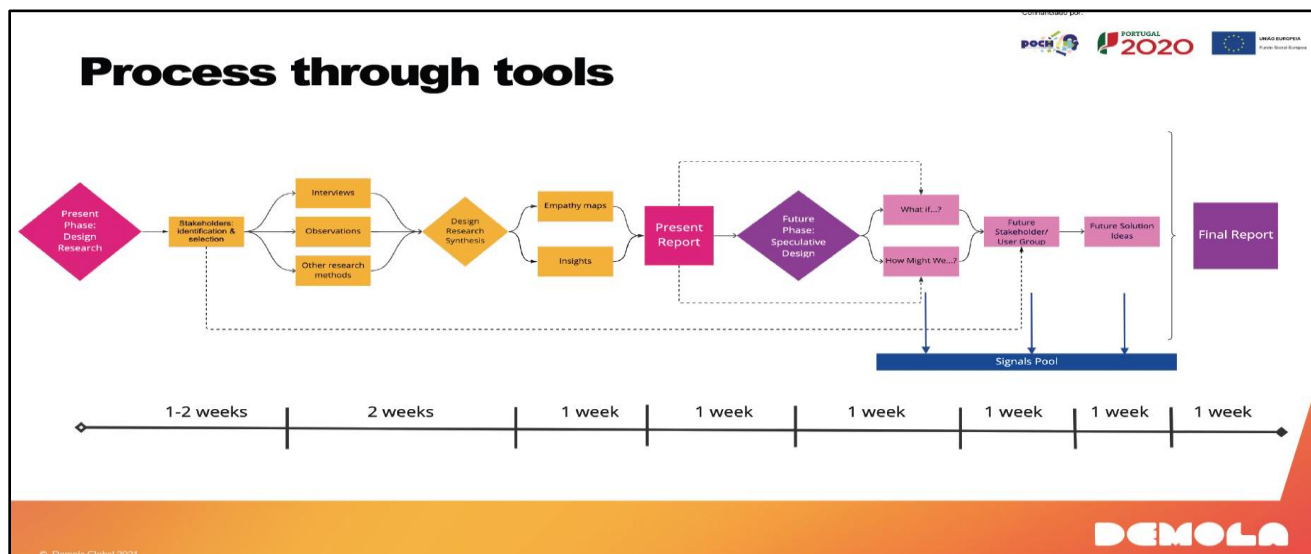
Cofinanciado por:

POCH PORTUGAL 2020 UNIÃO EUROPEIA Fundo Social Europeu

Process through tools

Present Phase: Design Research

Stakeholders: identification & selection

Interviews

Observations

Other research methods

Design Research Synthesis

Empathy maps

Insights

Present Report

Future Phase: Speculative Design

What if...?

How Might We...?

Future Stakeholder/ User Group

Future Solution Ideas

Final Report

Signals Pool

1-2 weeks

2 weeks

1 week

1 week

1 week

1 week

1 week

1 week

© Demola Global 2021

DEMOLA